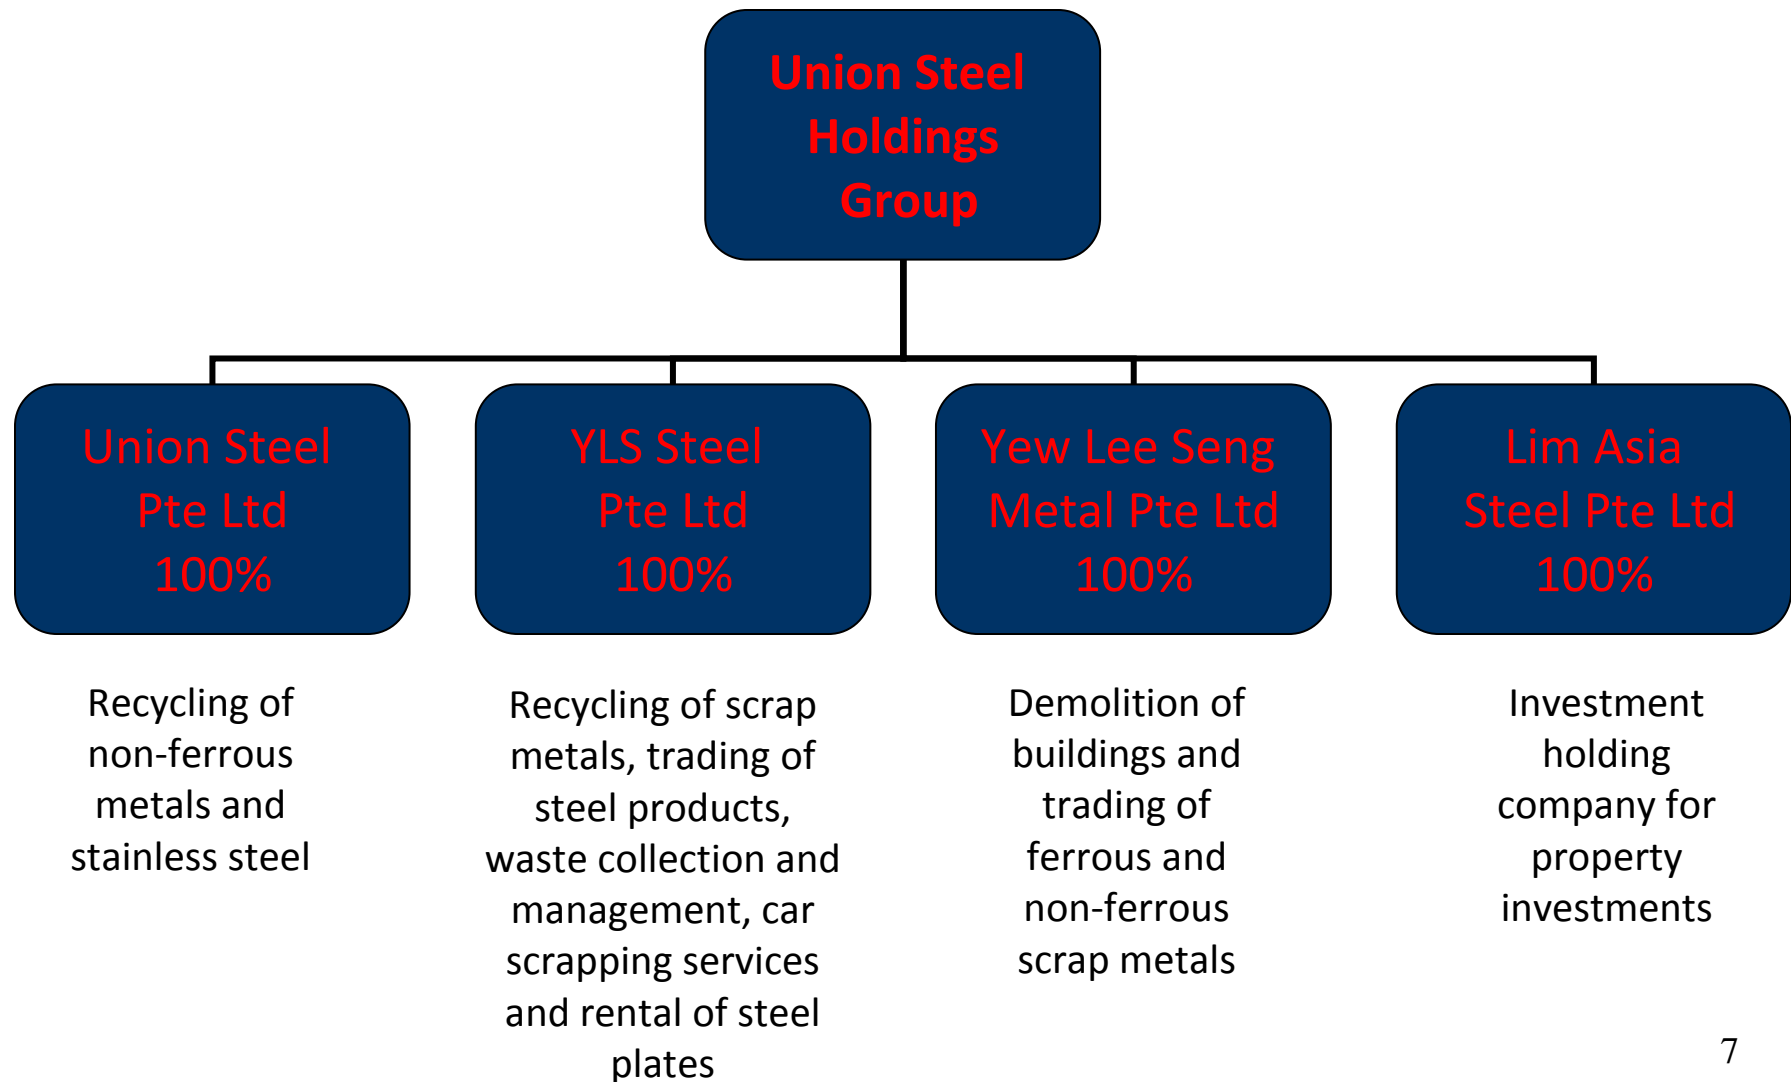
Union Steel Holdings Group

Union Steel Pte Ltd 100%

YLS Steel Pte Ltd 100%

Yew Lee Seng Metal Pte Ltd 100%

Lim Asia Steel Pte Ltd 100%

Recycling of non-ferrous metals and stainless steel

Recycling of scrap metals, trading of steel products, waste collection and management, car scrapping services and rental of steel plates

Demolition of buildings and trading of ferrous and non-ferrous scrap metals

Investment holding company for property investments

7